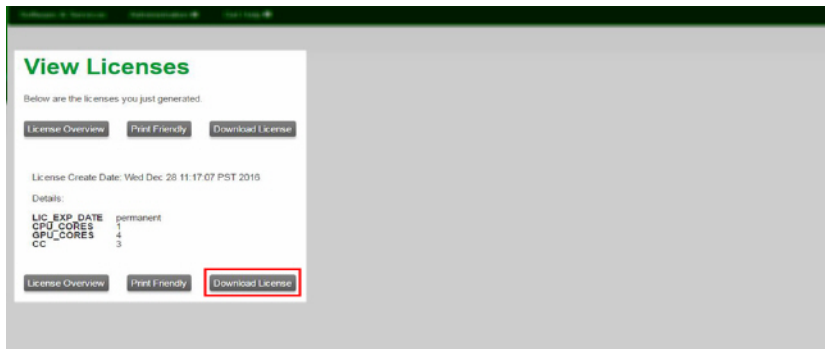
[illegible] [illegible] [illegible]

View Licenses

Below are the licenses you just generated.

License Overview | Print Friendly | Download License

License Create Date: Wed Dec 28 11:17:07 PST 2016

Details:

| | |
|---|---|
| LIC_EXP_DATE | permanent |
| CPU_CORES | 1 |
| GPU_CORES | 4 |
| CC | 3 |

License Overview | Print Friendly | Download License